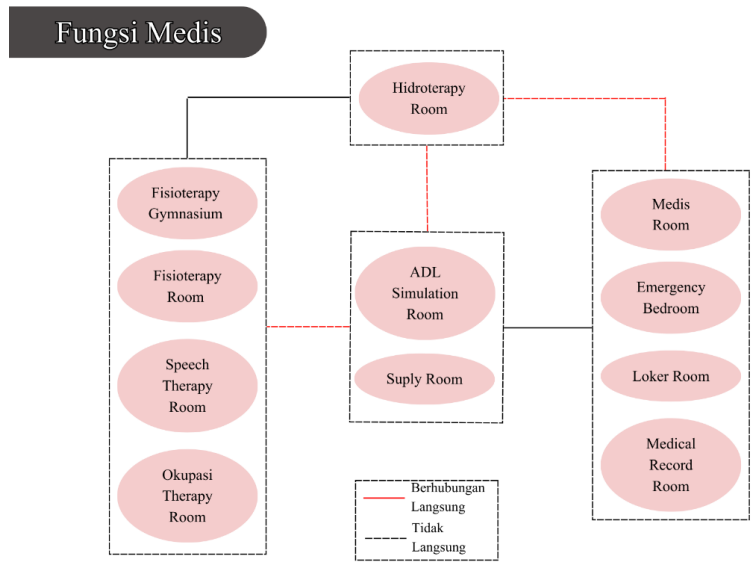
Fungsi Medis

Hidroterapy Room

Fisioterapy Gymnasium

Fisioterapy Room

Speech Therapy Room

Okupasi Therapy Room

ADL Simulation Room

Suply Room

Medis Room

Emergency Bedroom

Loker Room

Medical Record Room

Berhubungan Langsung
Tidak Langsung